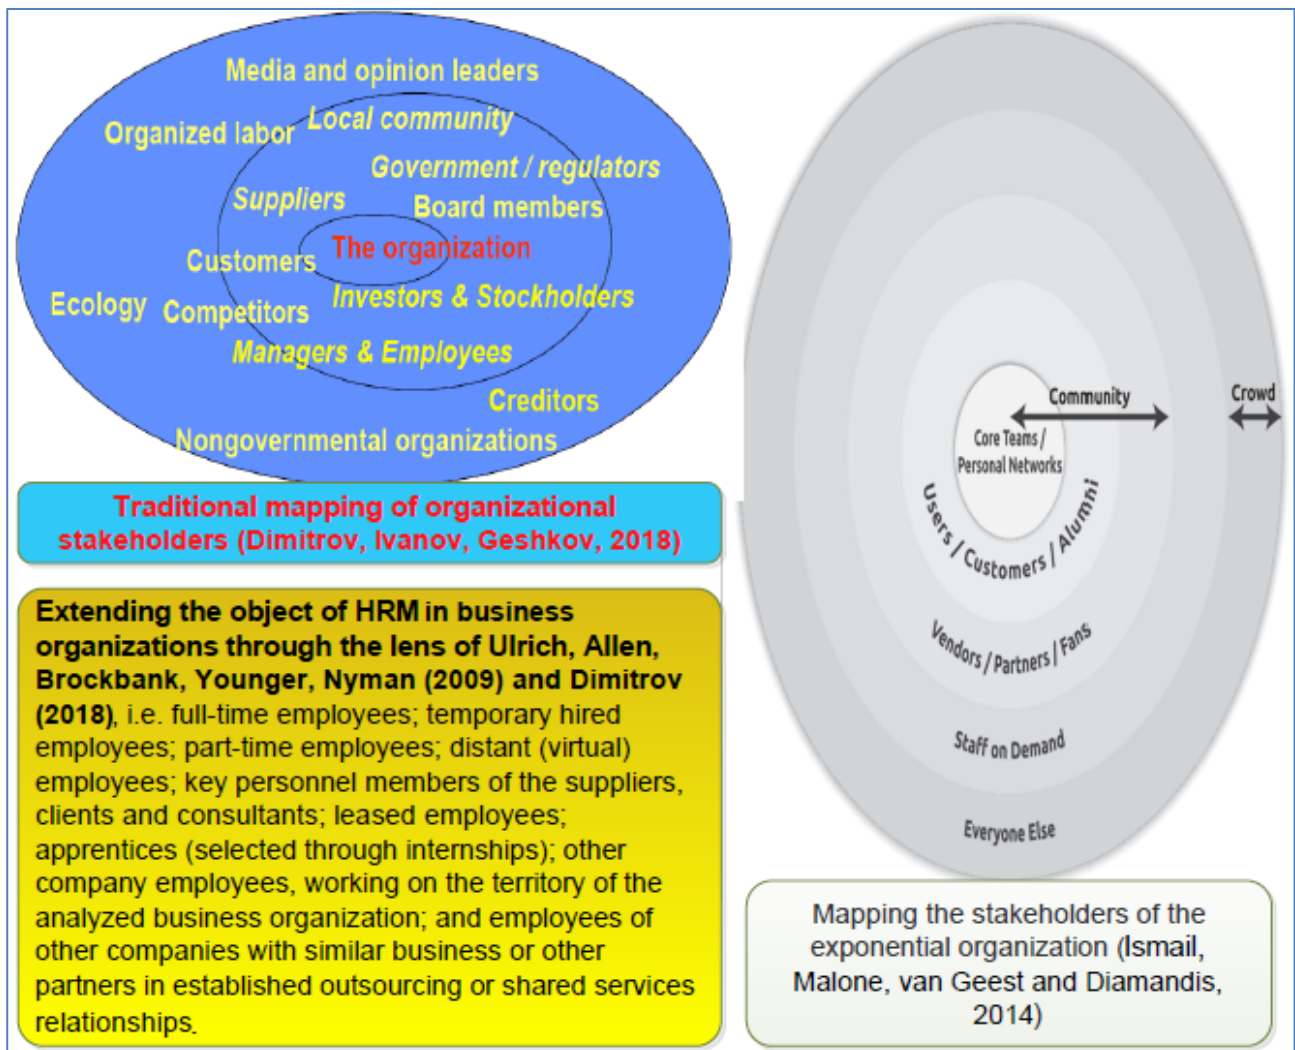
Media and opinion leaders
Organized labor
Local community
Government / regulators
Suppliers
Board members
Customers
The organization
Ecology
Competitors
Investors & Stockholders
Managers & Employees
Creditors
Nongovernmental organizations

Traditional mapping of organizational stakeholders (Dimitrov, Ivanov, Geshkov, 2018)

**Extending the object of HRM in business organizations through the lens of Ulrich, Allen, Brockbank, Younger, Nyman (2009) and Dimitrov (2018)**, i.e. full-time employees; temporary hired employees; part-time employees; distant (virtual) employees; key personnel members of the suppliers, clients and consultants; leased employees; apprentices (selected through internships); other company employees, working on the territory of the analyzed business organization; and employees of other companies with similar business or other partners in established outsourcing or shared services relationships.

Community
Crowd
Core Teams / Personal Networks
Users / Customers / Alumni
Vendors / Partners / Fans
Staff on Demand
Everyone Else

Mapping the stakeholders of the exponential organization (Ismail, Malone, van Geest and Diamandis, 2014)